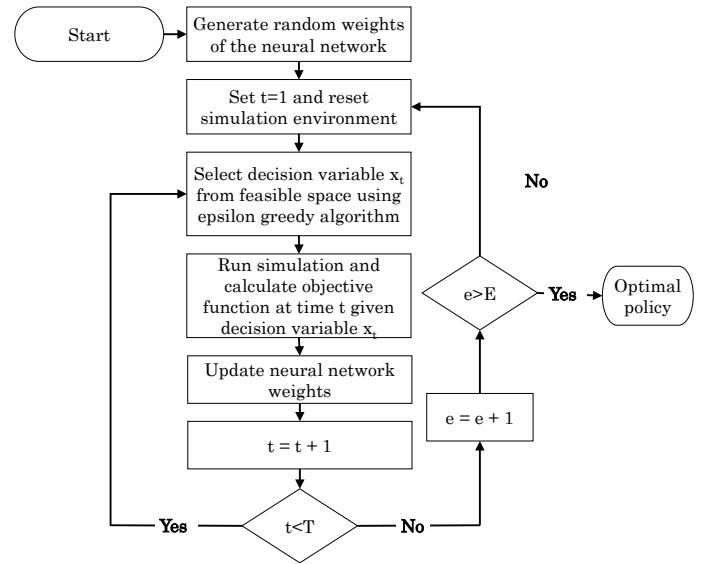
Start

Generate random weights of the neural network

Set t=1 and reset simulation environment

Select decision variable $x_t$ from feasible space using epsilon greedy algorithm

Run simulation and calculate objective function at time t given decision variable $x_t$

Update neural network weights

t = t + 1

t<T

Yes

No

e = e + 1

e>E

Yes

No

Optimal policy